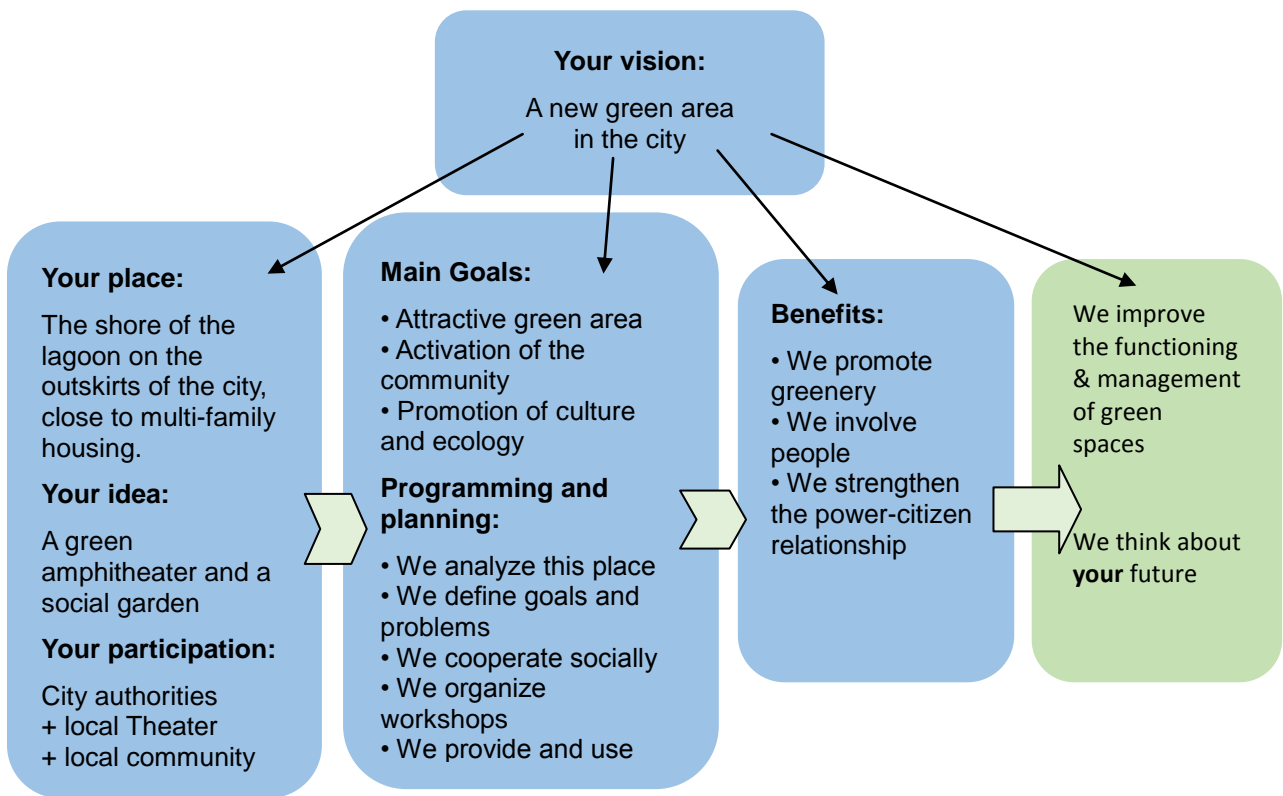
**Your vision:**

A new green area in the city

**Your place:**

The shore of the lagoon on the outskirts of the city, close to multi-family housing.

**Your idea:**

A green amphitheater and a social garden

**Your participation:**

City authorities
+ local Theater
+ local community

**Main Goals:**

• Attractive green area
• Activation of the community
• Promotion of culture and ecology

**Programming and planning:**

• We analyze this place
• We define goals and problems
• We cooperate socially
• We organize workshops
• We provide and use

**Benefits:**

• We promote greenery
• We involve people
• We strengthen the power-citizen relationship

We improve the functioning & management of green spaces

We think about **your** future